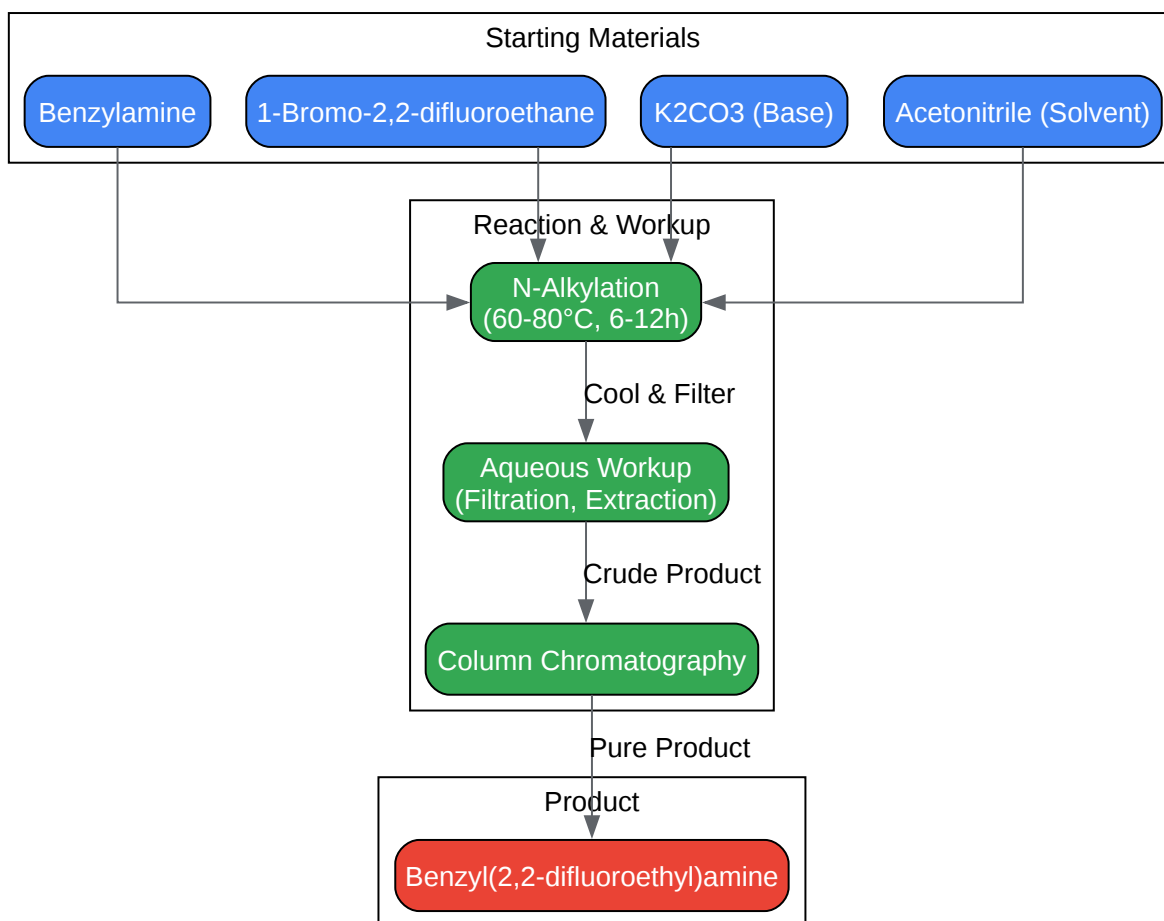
Starting Materials

Benzylamine

1-Bromo-2,2-difluoroethane

K2CO3 (Base)

Acetonitrile (Solvent)

Reaction & Workup

N-Alkylation
(60-80°C, 6-12h)

Cool & Filter

Aqueous Workup
(Filtration, Extraction)

Crude Product

Column Chromatography

Pure Product

Product

Benzyl(2,2-difluoroethyl)amine